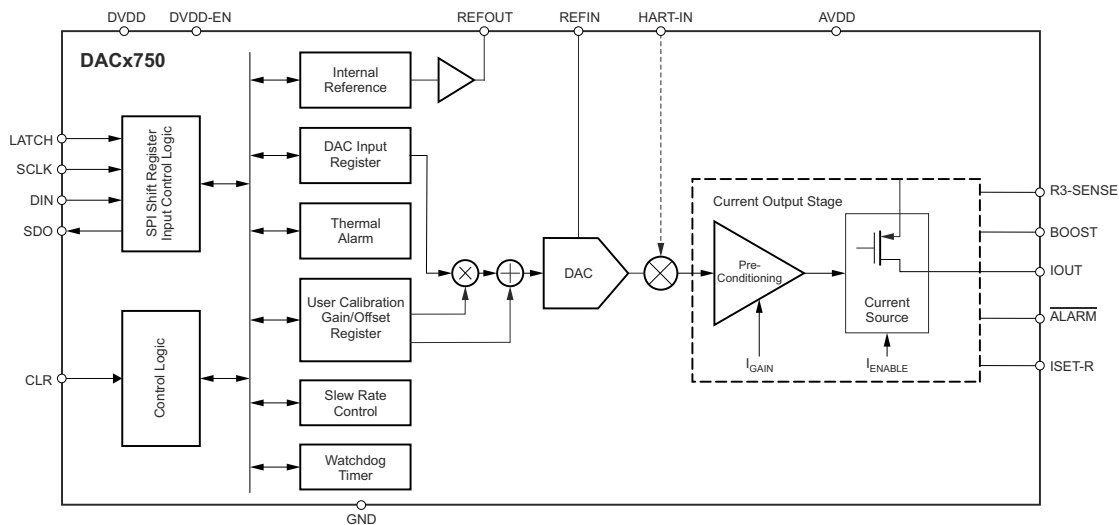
DVDD DVDD-EN REFOUT REFIN HART-IN AVDD

DACx750

LATCH
SCLK
DIN
SDO

SPI Shift Register
Input Control Logic

Internal Reference

DAC Input Register

Thermal Alarm

User Calibration Gain/Offset Register

Slew Rate Control

Watchdog Timer

CLR

Control Logic

DAC

Current Output Stage

Pre-Conditioning

$I_{GAIN}$

Current Source

$I_{ENABLE}$

R3-SENSE
BOOST
IOUT
$\overline{\text{ALARM}}$
ISET-R

GND